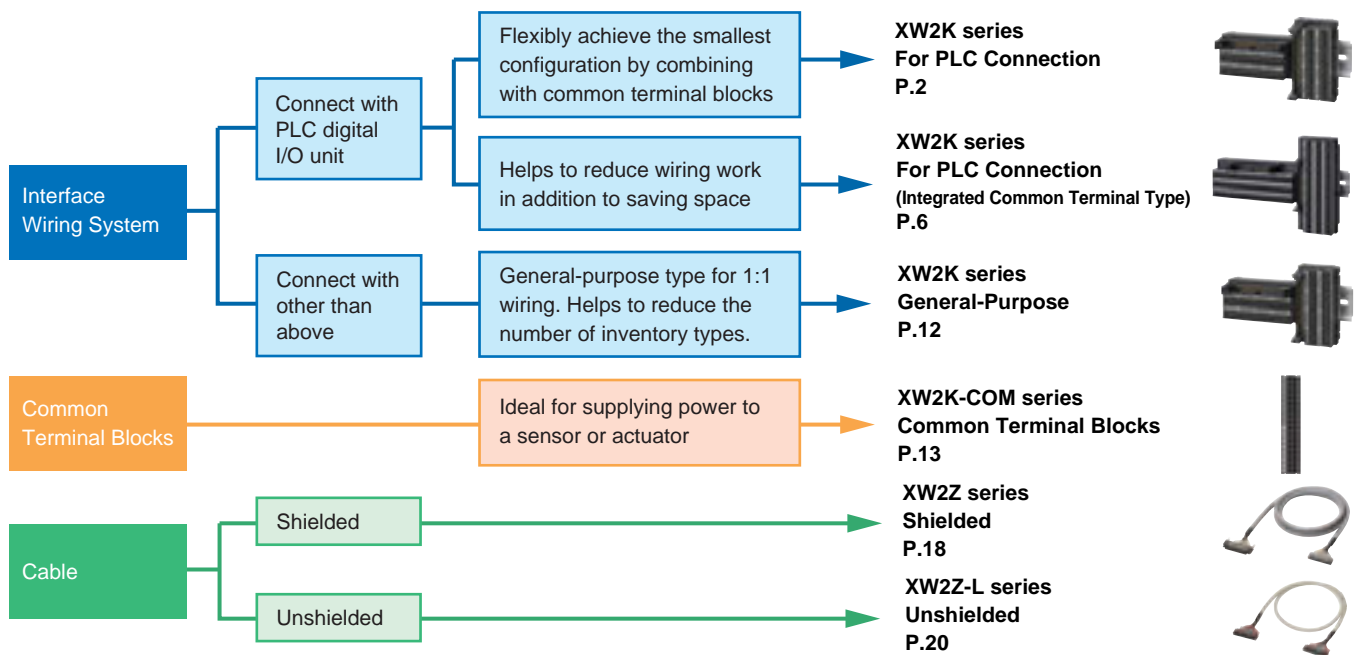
Interface Wiring System

Connect with PLC digital I/O unit

Flexibly achieve the smallest configuration by combining with common terminal blocks

XW2K series
For PLC Connection
P.2

Helps to reduce wiring work in addition to saving space

XW2K series
For PLC Connection
(Integrated Common Terminal Type)
P.6

Connect with other than above

General-purpose type for 1:1 wiring. Helps to reduce the number of inventory types.

XW2K series
General-Purpose
P.12

Common Terminal Blocks

Ideal for supplying power to a sensor or actuator

XW2K-COM series
Common Terminal Blocks
P.13

Cable

Shielded

XW2Z series
Shielded
P.18

Unshielded

XW2Z-L series
Unshielded
P.20